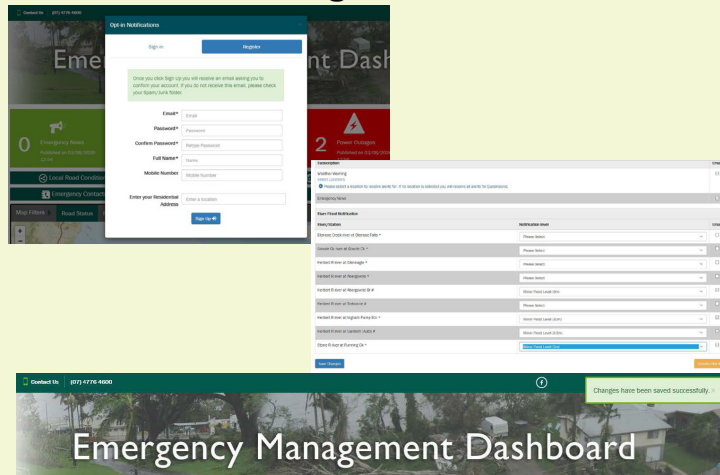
Contact Us (07) 4776 4600

Emer nt Dash

Opt-in Notifications

Sign In

Register

Once you click Sign Up you will receive an email asking you to confirm your account. If you do not receive this email, please check your Spam/Junk folder.

Email* Email

Password* Password

Confirm Password* Retype Password

Full Name* Name

Mobile Number Mobile Number

Enter your Residential Address Enter a location

Sign Up

0 Emergency News

2 Power Outages

Local Road Conditions

Emergency Contacts

Map Filters Road Status

Subscription

Weather Warning

Please select a location for receive alerts for. If no location is selected you will receive all alerts for Queensland.

Emergency News

Rain/Flood Notification

River/Station | Notification level
--- | ---
Ethrose Creek at Ethrose Falls * | Please Select
Frankie Ck nr at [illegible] * | Please Select
Herbert R nr at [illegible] * | Please Select
Herbert R nr at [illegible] * | Please Select
Herbert R nr at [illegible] * | Minor Flood Level
Herbert R nr at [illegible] * | Please Select
Herbert R nr at Ingham Pump Stn * | Minor Flood Level
Herbert R nr at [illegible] * | Minor Flood Level
Stone R nr at Running Ck * | Minor Flood Level

Save Changes

Contact Us (07) 4776 4600

Changes have been saved successfully.

Emergency Management Dashboard